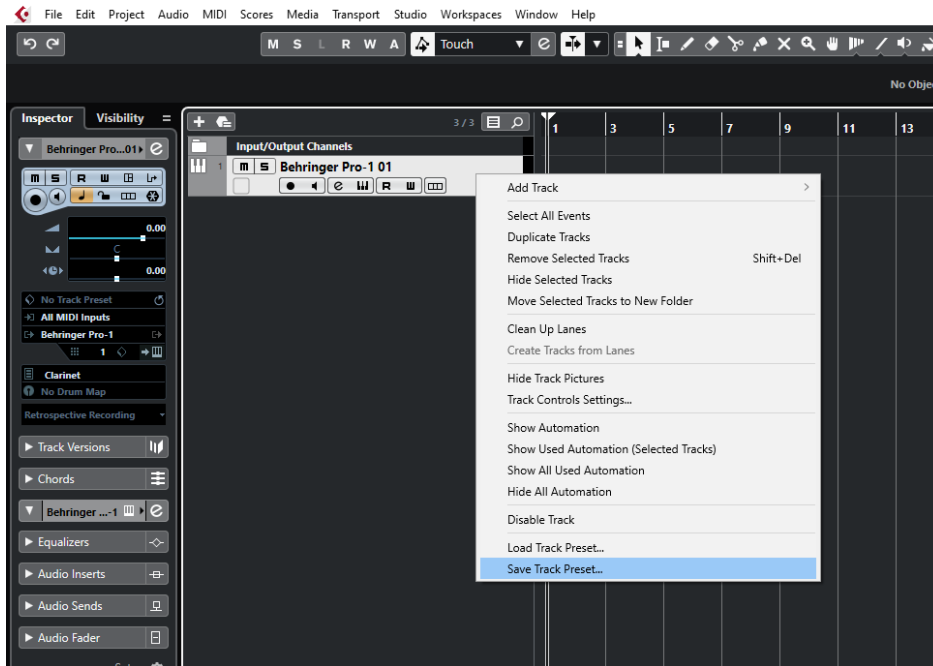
File Edit Project Audio MIDI Scores Media Transport Studio Workspaces Window Help

M S L R W A Touch

No Obje

Inspector Visibility

Behringer Pro...01

m S R W

0.00

C

0.00

No Track Preset

All MIDI Inputs

Behringer Pro-1

1

Clarinet

No Drum Map

Retrospective Recording

Track Versions

Chords

Behringer ...-1

Equalizers

Audio Inserts

Audio Sends

Audio Fader

3 / 3

1 3 5 7 9 11 13

Input/Output Channels

1 m S Behringer Pro-1 01

R W

Add Track

Select All Events
Duplicate Tracks
Remove Selected Tracks Shift+Del
Hide Selected Tracks
Move Selected Tracks to New Folder

Clean Up Lanes
Create Tracks from Lanes

Hide Track Pictures
Track Controls Settings...

Show Automation
Show Used Automation (Selected Tracks)
Show All Used Automation
Hide All Automation

Disable Track

Load Track Preset...
Save Track Preset...